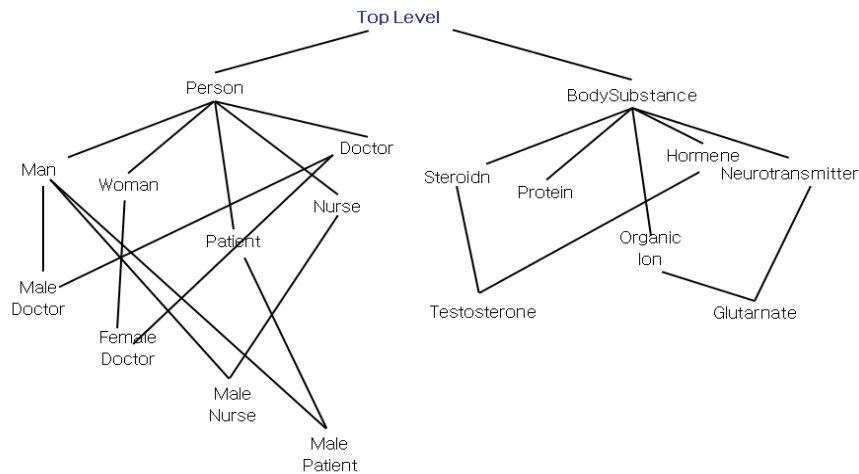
Top Level

Person

BodySubstance

Man

Woman

Doctor

Nurse

Patient

Male Doctor

Female Doctor

Male Nurse

Male Patient

Steroidn

Protein

Hormene

Neurotransmitter

Organic Ion

Testosterone

Glutarnate